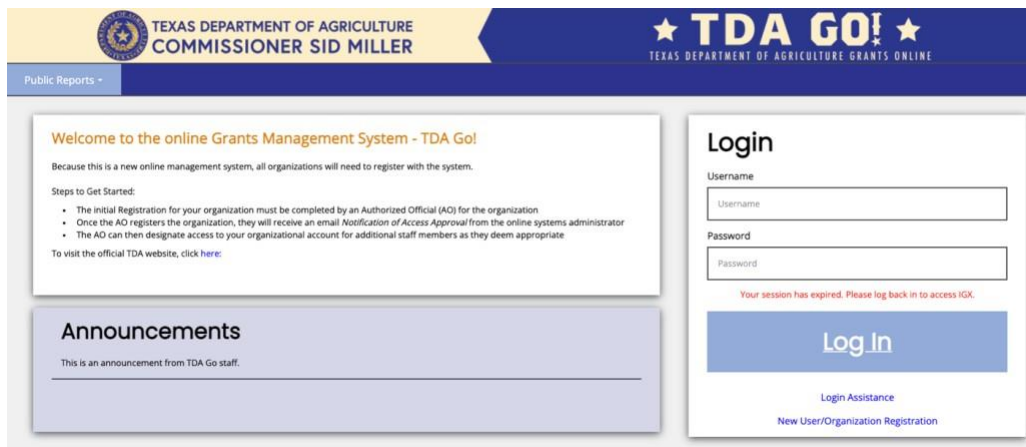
TEXAS DEPARTMENT OF AGRICULTURE
COMMISSIONER SID MILLER

★ TDA GO! ★
TEXAS DEPARTMENT OF AGRICULTURE GRANTS ONLINE

Public Reports ▾

Welcome to the online Grants Management System - TDA Go!

Because this is a new online management system, all organizations will need to register with the system.

Steps to Get Started:

- The initial Registration for your organization must be completed by an Authorized Official (AO) for the organization
- Once the AO registers the organization, they will receive an email *Notification of Access Approval* from the online systems administrator
- The AO can then designate access to your organizational account for additional staff members as they deem appropriate

To visit the official TDA website, click here:

Announcements

This is an announcement from TDA Go staff.

Login

Username

Username

Password

Password

Your session has expired. Please log back in to access IGX.

Log In

Login Assistance

New User/Organization Registration